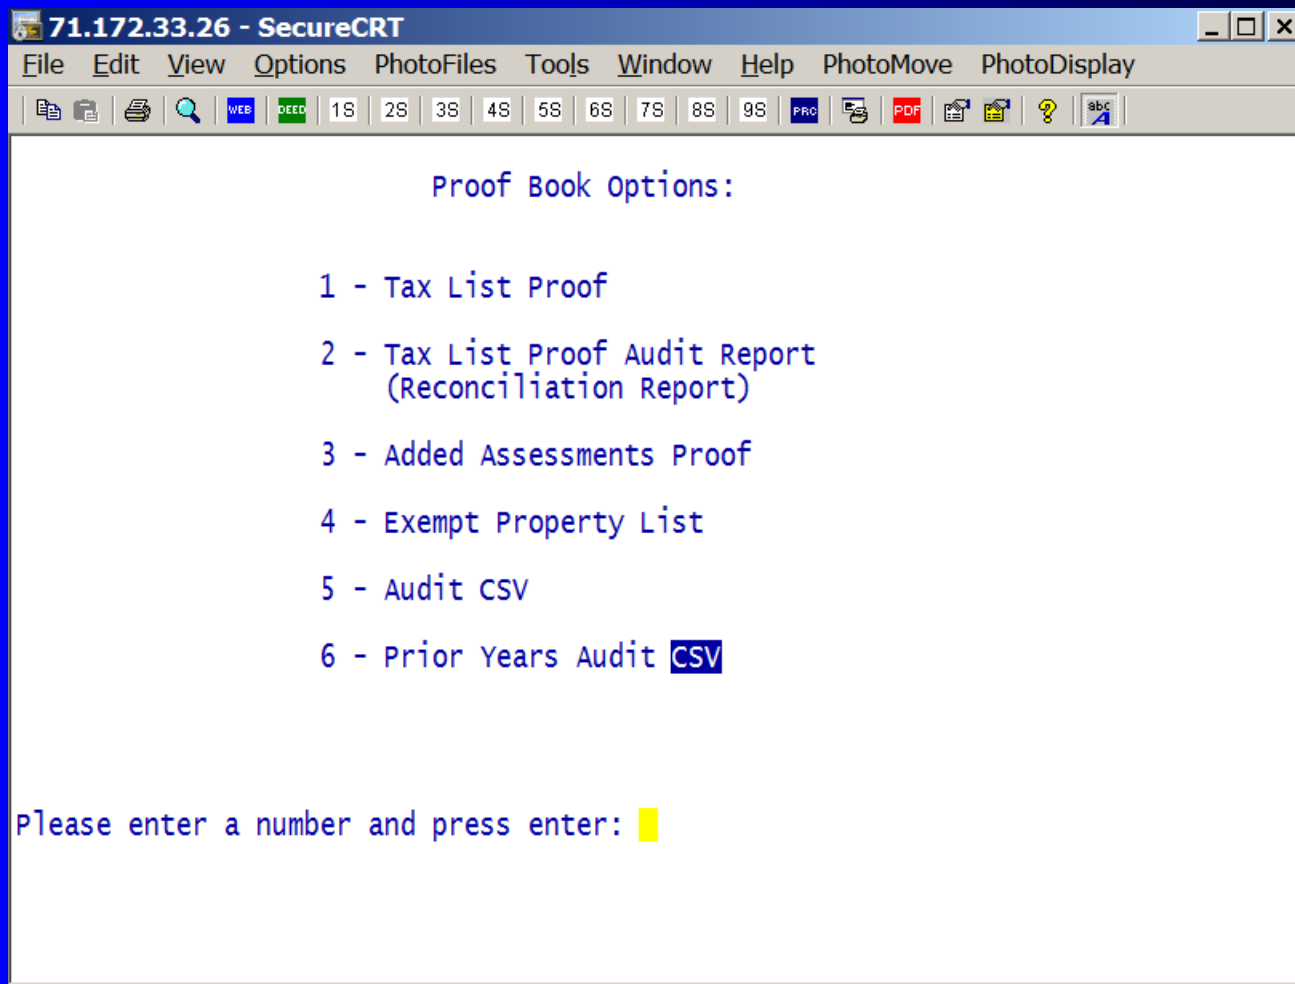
71.172.33.26 - SecureCRT

File Edit View Options PhotoFiles Tools Window Help PhotoMove PhotoDisplay

WEB DEED 1S 2S 3S 4S 5S 6S 7S 8S 9S PRO PDF abc

Proof Book Options:

1 - Tax List Proof

2 - Tax List Proof Audit Report (Reconciliation Report)

3 - Added Assessments Proof

4 - Exempt Property List

5 - Audit CSV

6 - Prior Years Audit CSV

Please enter a number and press enter: